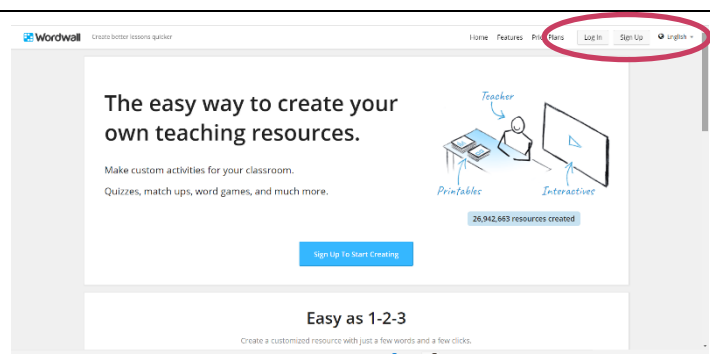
Wordwall Create better lessons quicker

Home Features Pri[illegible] Plans Log In Sign Up English

The easy way to create your own teaching resources.

Make custom activities for your classroom.

Quizzes, match ups, word games, and much more.

Teacher

Printables

Interactives

26,942,663 resources created

Sign Up To Start Creating

Easy as 1-2-3

Create a customized resource with just a few words and a few clicks.